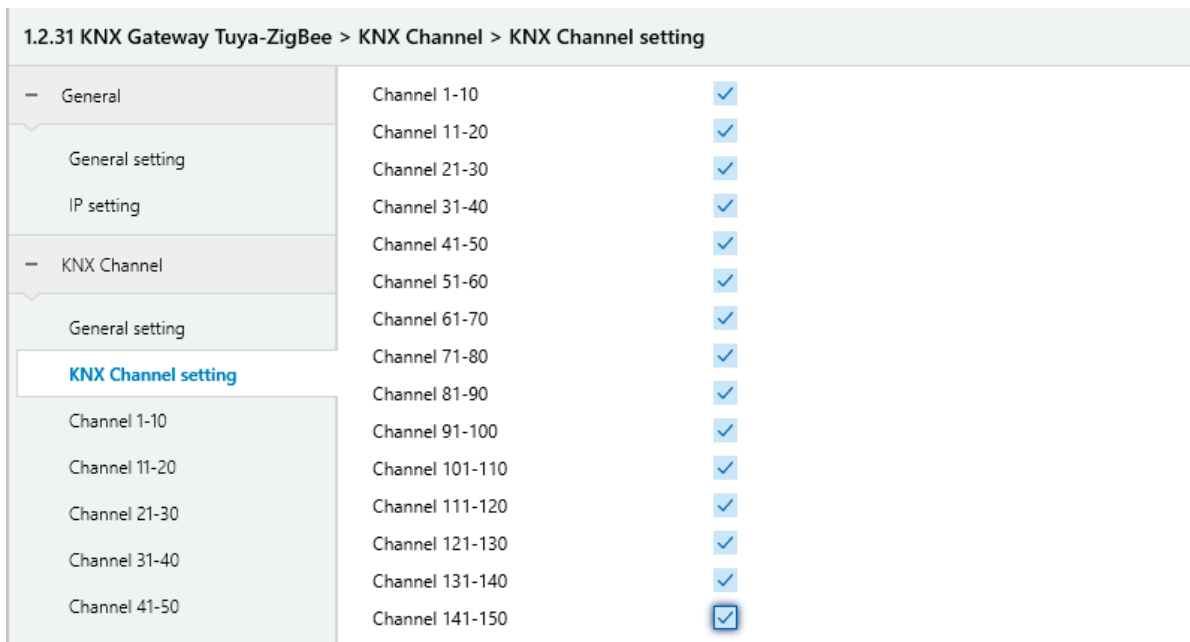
1.2.31 KNX Gateway Tuya-ZigBee > KNX Channel > KNX Channel setting

− General

General setting

IP setting

− KNX Channel

General setting

KNX Channel setting

Channel 1-10

Channel 11-20

Channel 21-30

Channel 31-40

Channel 41-50

Channel 1-10 ✓
Channel 11-20 ✓
Channel 21-30 ✓
Channel 31-40 ✓
Channel 41-50 ✓
Channel 51-60 ✓
Channel 61-70 ✓
Channel 71-80 ✓
Channel 81-90 ✓
Channel 91-100 ✓
Channel 101-110 ✓
Channel 111-120 ✓
Channel 121-130 ✓
Channel 131-140 ✓
Channel 141-150 ✓